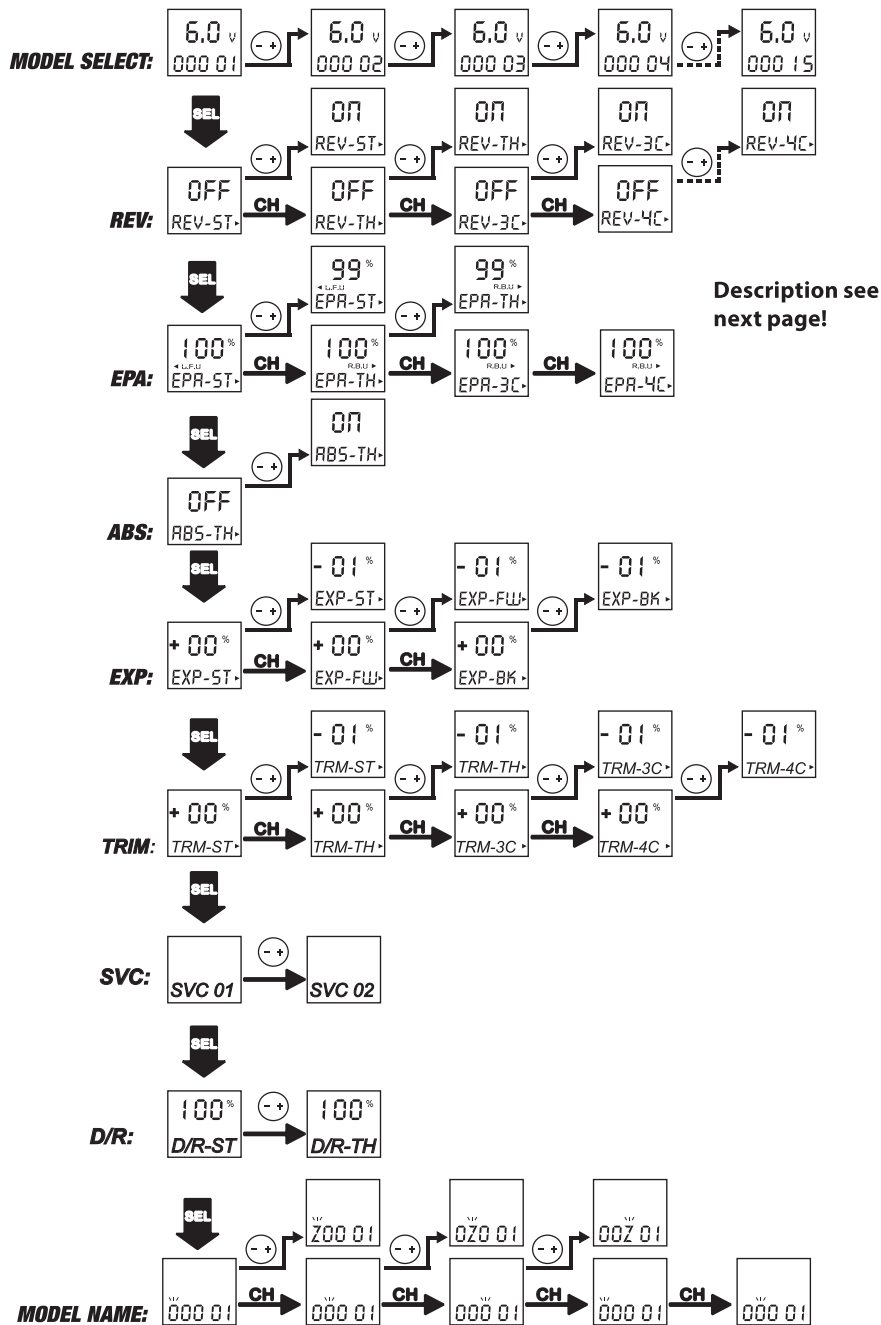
MODEL SELECT: 6.0 v 000 01 - + 6.0 v 000 02 - + 6.0 v 000 03 - + 6.0 v 000 04 - + 6.0 v 000 15

SEL

REV: OFF REV-ST - + ON REV-ST CH OFF REV-TH - + ON REV-TH CH OFF REV-3C - + ON REV-3C CH OFF REV-4C - + ON REV-4C

SEL

EPA: 100 % L.F.U EPA-ST - + 99 % L.F.U EPA-ST CH 100 % R.B.U EPA-TH - + 99 % R.B.U EPA-TH CH 100 % R.B.U EPA-3C CH 100 % R.B.U EPA-4C

Description see next page!

SEL

ABS: OFF ABS-TH - + ON ABS-TH

SEL

EXP: + 00 % EXP-ST - + - 01 % EXP-ST CH + 00 % EXP-FW - + - 01 % EXP-FW CH + 00 % EXP-BK - + - 01 % EXP-BK

SEL

TRIM: + 00 % TRM-ST - + - 01 % TRM-ST CH + 00 % TRM-TH - + - 01 % TRM-TH CH + 00 % TRM-3C - + - 01 % TRM-3C CH + 00 % TRM-4C - + - 01 % TRM-4C

SEL

SVC: SVC 01 - + SVC 02

SEL

D/R: 100 % D/R-ST - + 100 % D/R-TH

SEL

MODEL NAME: 000 01 - + Z00 01 CH 000 01 - + 0Z0 01 CH 000 01 - + 00Z 01 CH 000 01 CH 000 01